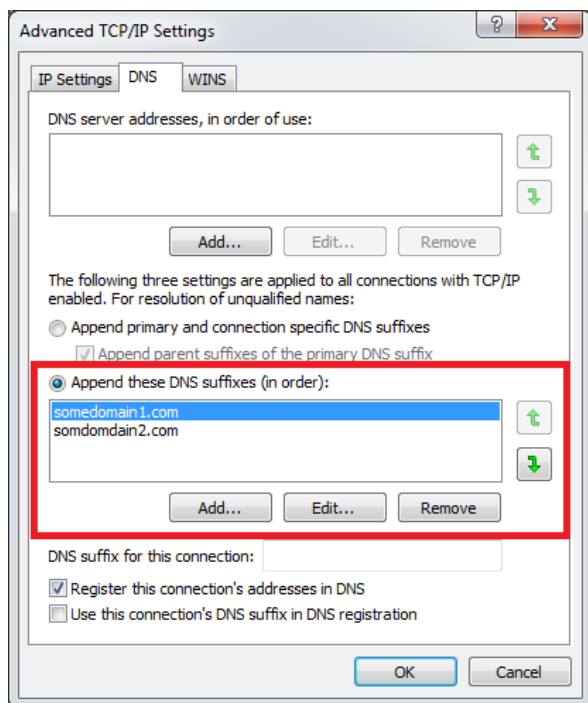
Advanced TCP/IP Settings

?

IP Settings DNS WINS

DNS server addresses, in order of use:

Add... Edit... Remove

The following three settings are applied to all connections with TCP/IP enabled. For resolution of unqualified names:

Append primary and connection specific DNS suffixes

Append parent suffixes of the primary DNS suffix

Append these DNS suffixes (in order):

somedomain1.com
somdomdain2.com

Add... Edit... Remove

DNS suffix for this connection:

Register this connection's addresses in DNS

Use this connection's DNS suffix in DNS registration

OK Cancel